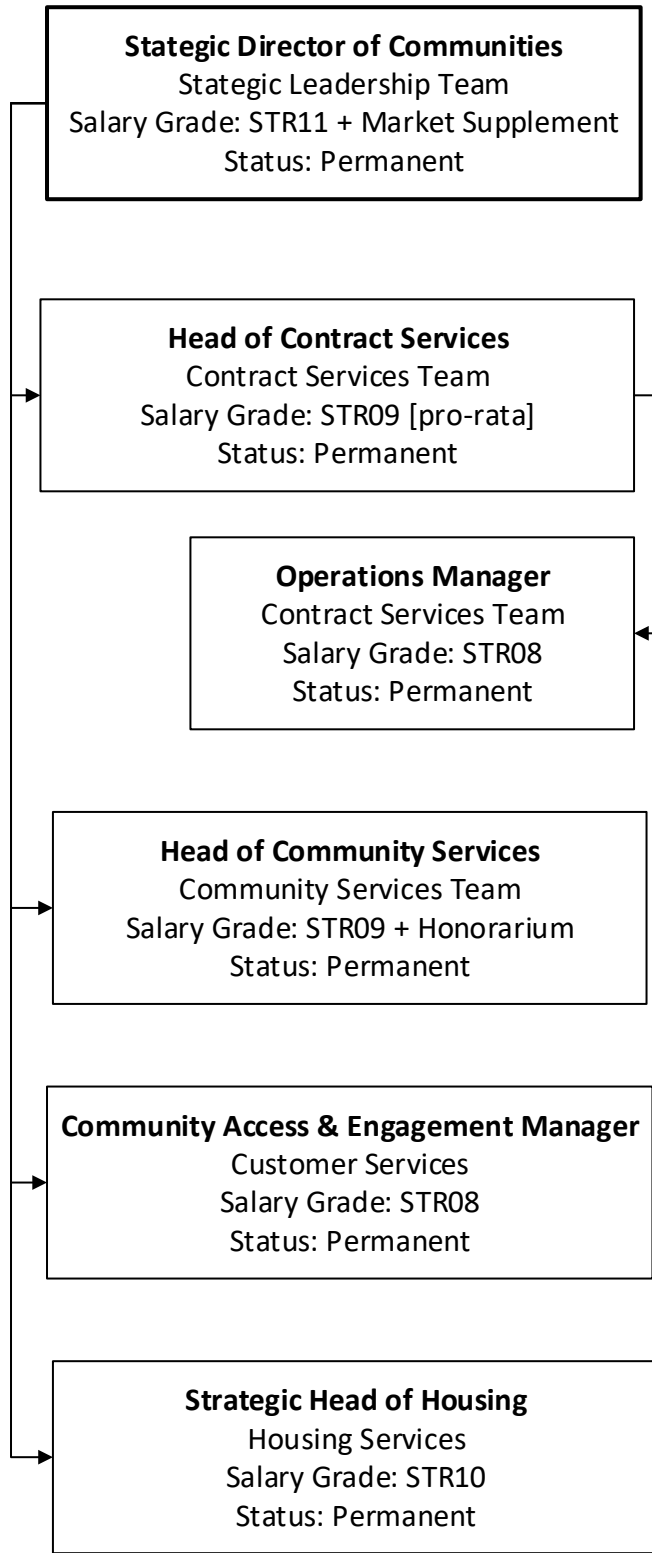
**Stategic Director of Communities**
Stategic Leadership Team
Salary Grade: STR11 + Market Supplement
Status: Permanent

**Head of Contract Services**
Contract Services Team
Salary Grade: STR09 [pro-rata]
Status: Permanent

**Operations Manager**
Contract Services Team
Salary Grade: STR08
Status: Permanent

**Head of Community Services**
Community Services Team
Salary Grade: STR09 + Honorarium
Status: Permanent

**Community Access & Engagement Manager**
Customer Services
Salary Grade: STR08
Status: Permanent

**Strategic Head of Housing**
Housing Services
Salary Grade: STR10
Status: Permanent